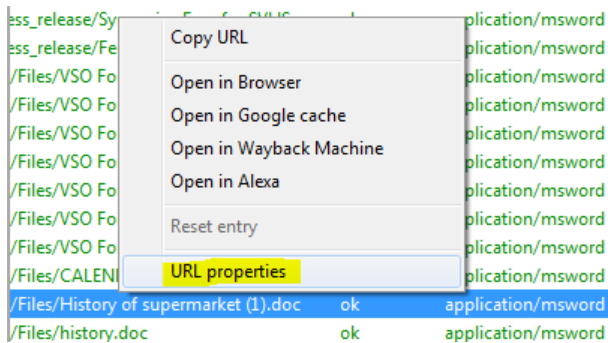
ess_release/Sy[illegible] ok application/msword
ess_release/Fe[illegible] application/msword
/Files/VSO Fo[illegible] application/msword
/Files/VSO Fo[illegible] application/msword
/Files/VSO Fo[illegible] application/msword
/Files/VSO Fo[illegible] application/msword
/Files/VSO Fo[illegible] application/msword
/Files/VSO Fo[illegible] application/msword
/Files/VSO Fo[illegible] application/msword
/Files/CALENI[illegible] application/msword
/Files/History of supermarket (1).doc ok application/msword
/Files/history.doc ok application/msword

Copy URL
Open in Browser
Open in Google cache
Open in Wayback Machine
Open in Alexa
Reset entry
URL properties